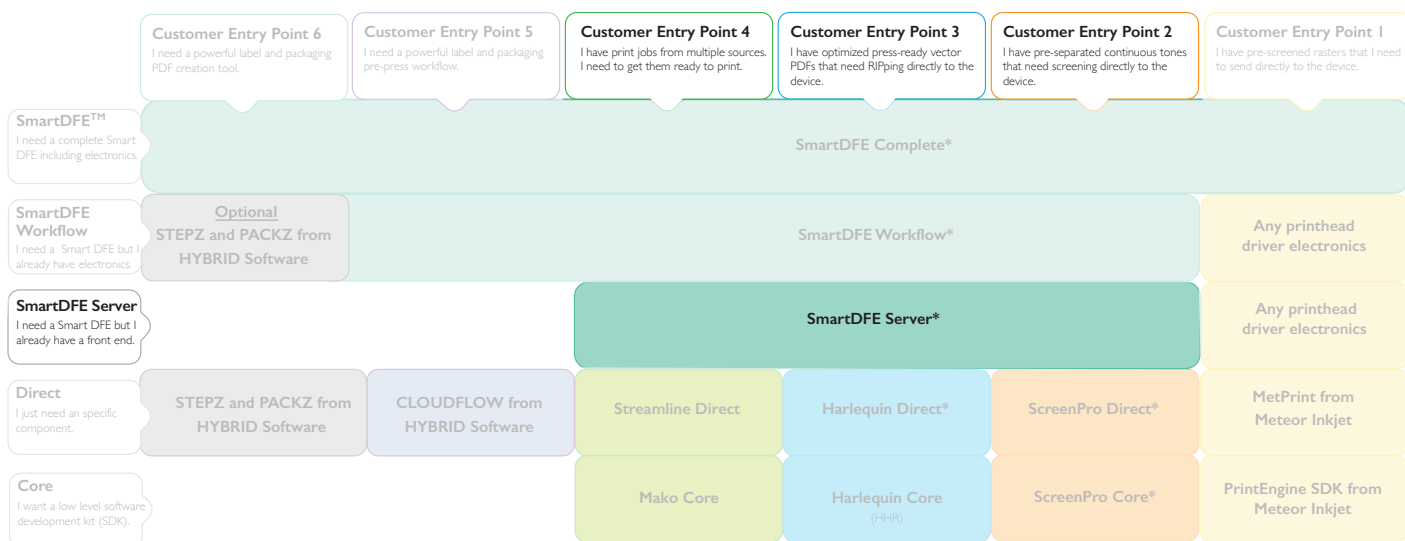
Customer Entry Point 6
I need a powerful label and packaging PDF creation tool.

Customer Entry Point 5
I need a powerful label and packaging pre-press workflow.

Customer Entry Point 4
I have print jobs from multiple sources. I need to get them ready to print.

Customer Entry Point 3
I have optimized press-ready vector PDFs that need RIPping directly to the device.

Customer Entry Point 2
I have pre-separated continuous tones that need screening directly to the device.

Customer Entry Point 1
I have pre-screened rasters that I need to send directly to the device.

SmartDFE™
I need a complete Smart DFE including electronics.

SmartDFE Complete*

SmartDFE Workflow
I need a Smart DFE but I already have electronics.

Optional
STEPZ and PACKZ from HYBRID Software

SmartDFE Workflow*

Any printhead driver electronics

SmartDFE Server
I need a Smart DFE but I already have a front end.

SmartDFE Server*

Any printhead driver electronics

Direct
I just need an specific component.

STEPZ and PACKZ from HYBRID Software

CLOUDFLOW from HYBRID Software

Streamline Direct

Harlequin Direct*

ScreenPro Direct*

MetPrint from Meteor Inkjet

Core
I want a low level software development kit (SDK).

Mako Core

Harlequin Core
(HHR)

ScreenPro Core*

PrintEngine SDK from Meteor Inkjet